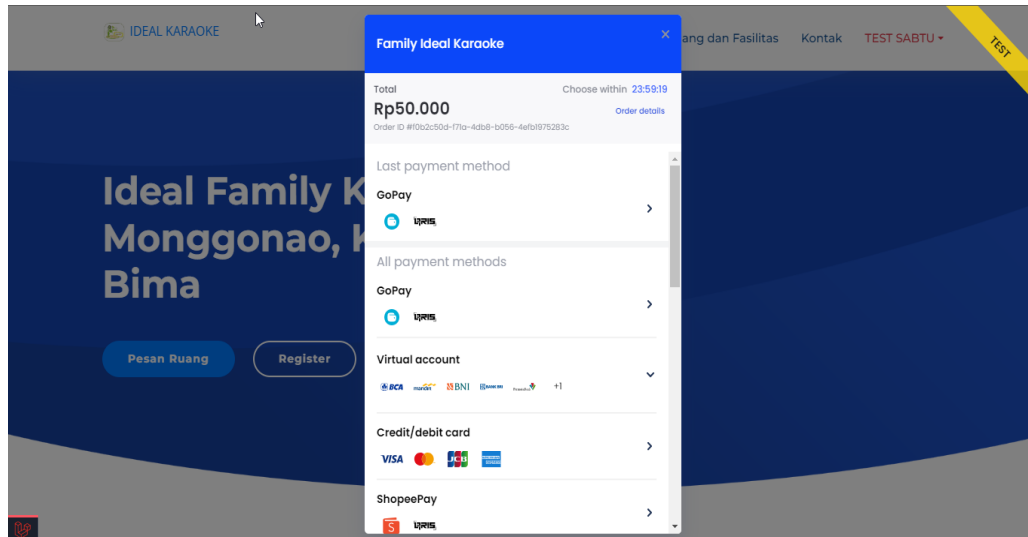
IDEAL KARAOKE

ang dan Fasilitas Kontak TEST SABTU

TEST

Ideal Family K
Monggonao, K
Bima

Pesan Ruang Register

Family Ideal Karaoke ×

Total
Rp50.000
Order ID #f0b2c50d-f71a-4db8-b056-4efb1975283c

Choose within 23:59:19
Order details

Last payment method

GoPay
QRIS

All payment methods

GoPay
QRIS

Virtual account
BCA mandiri BNI BANK BRI PermataBank +1

Credit/debit card
VISA JCB

ShopeePay
QRIS